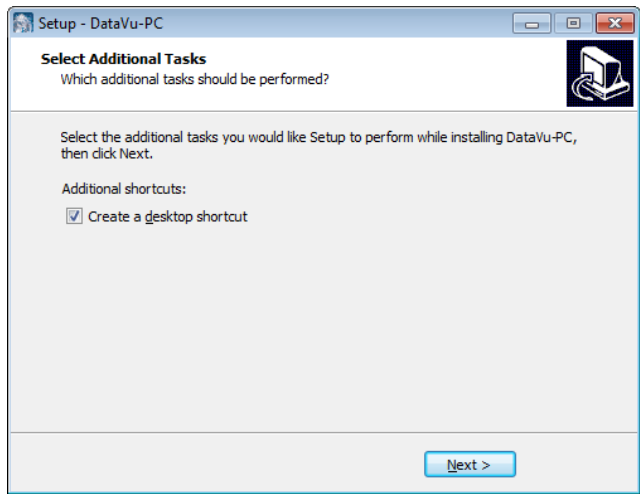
Setup - DataVu-PC

Select Additional Tasks
Which additional tasks should be performed?

Select the additional tasks you would like Setup to perform while installing DataVu-PC, then click Next.

Additional shortcuts:

Create a desktop shortcut

Next >